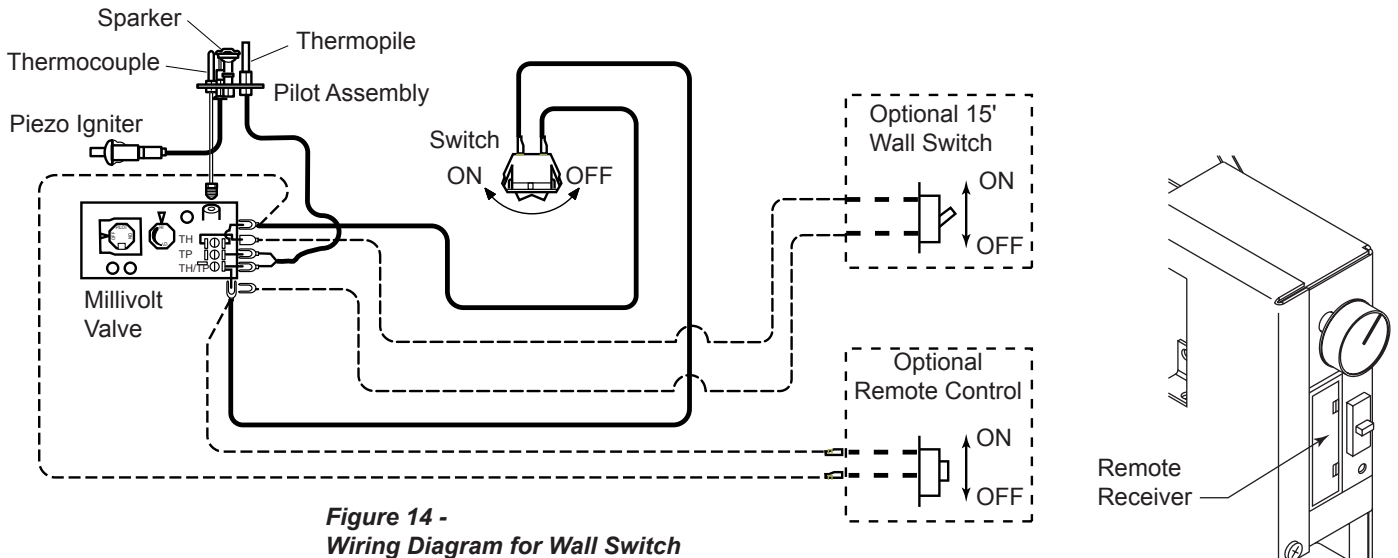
Sparker
Thermopile
Thermocouple
Pilot Assembly
Piezo Igniter
Switch
ON
OFF
Optional 15' Wall Switch
ON
OFF
TH
TP
TH/TP
Millivolt Valve
Optional Remote Control
ON
OFF
Remote Receiver
*Figure 14 - Wiring Diagram for Wall Switch*